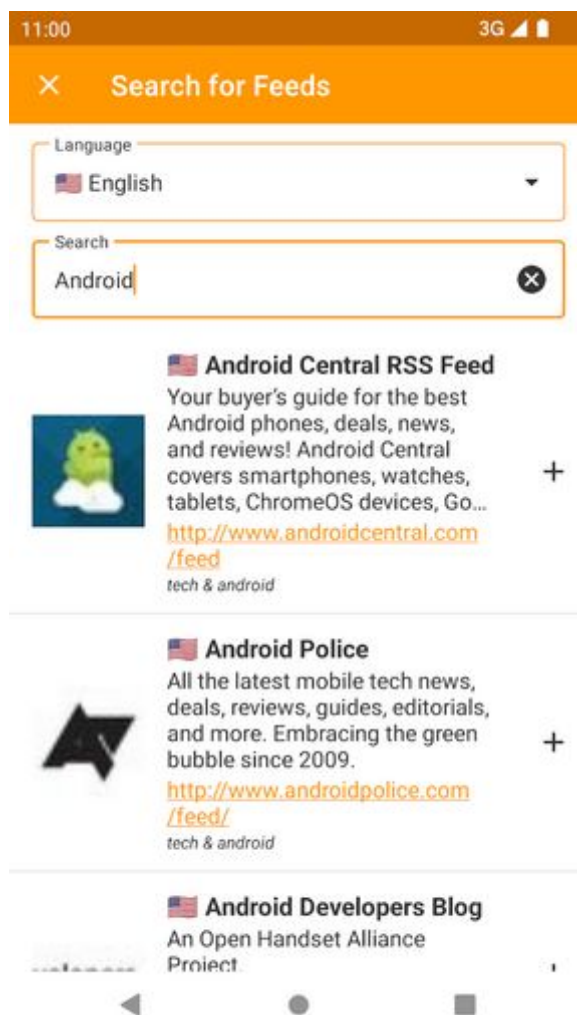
11:00 3G

Search for Feeds

Language
English

Search
Android

Android Central RSS Feed
Your buyer's guide for the best Android phones, deals, news, and reviews! Android Central covers smartphones, watches, tablets, ChromeOS devices, Go...
http://www.androidcentral.com/feed
tech & android

+

Android Police
All the latest mobile tech news, deals, reviews, guides, editorials, and more. Embracing the green bubble since 2009.
http://www.androidpolice.com/feed/
tech & android

+

Android Developers Blog
An Open Handset Alliance Project.